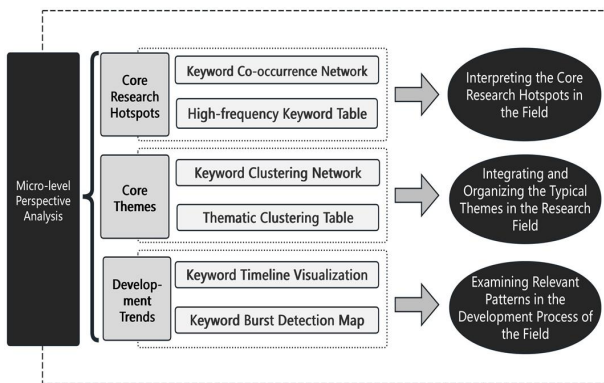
Micro-level Perspective Analysis

Core Research Hotspots

Keyword Co-occurrence Network

High-frequency Keyword Table

Interpreting the Core Research Hotspots in the Field

Core Themes

Keyword Clustering Network

Thematic Clustering Table

Integrating and Organizing the Typical Themes in the Research Field

Development Trends

Keyword Timeline Visualization

Keyword Burst Detection Map

Examining Relevant Patterns in the Development Process of the Field